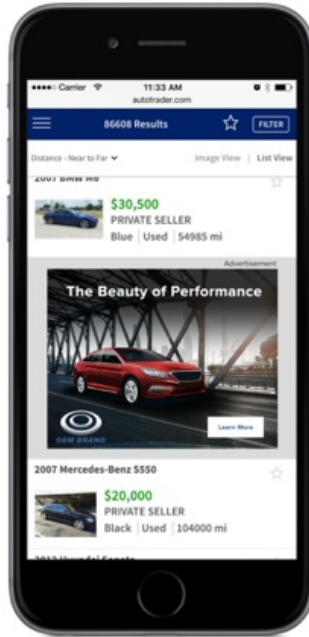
●●●●○ Carrier
11:33 AM
autotrader.com

86608 Results
FILTER

Distance - Near to Far
Image View | List View

2007 BMW M6

$30,500
PRIVATE SELLER
Blue | Used | 54985 mi

Advertisement

The Beauty of Performance

OEM BRAND

Learn More

2007 Mercedes-Benz S550

$20,000
PRIVATE SELLER
Black | Used | 104000 mi

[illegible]